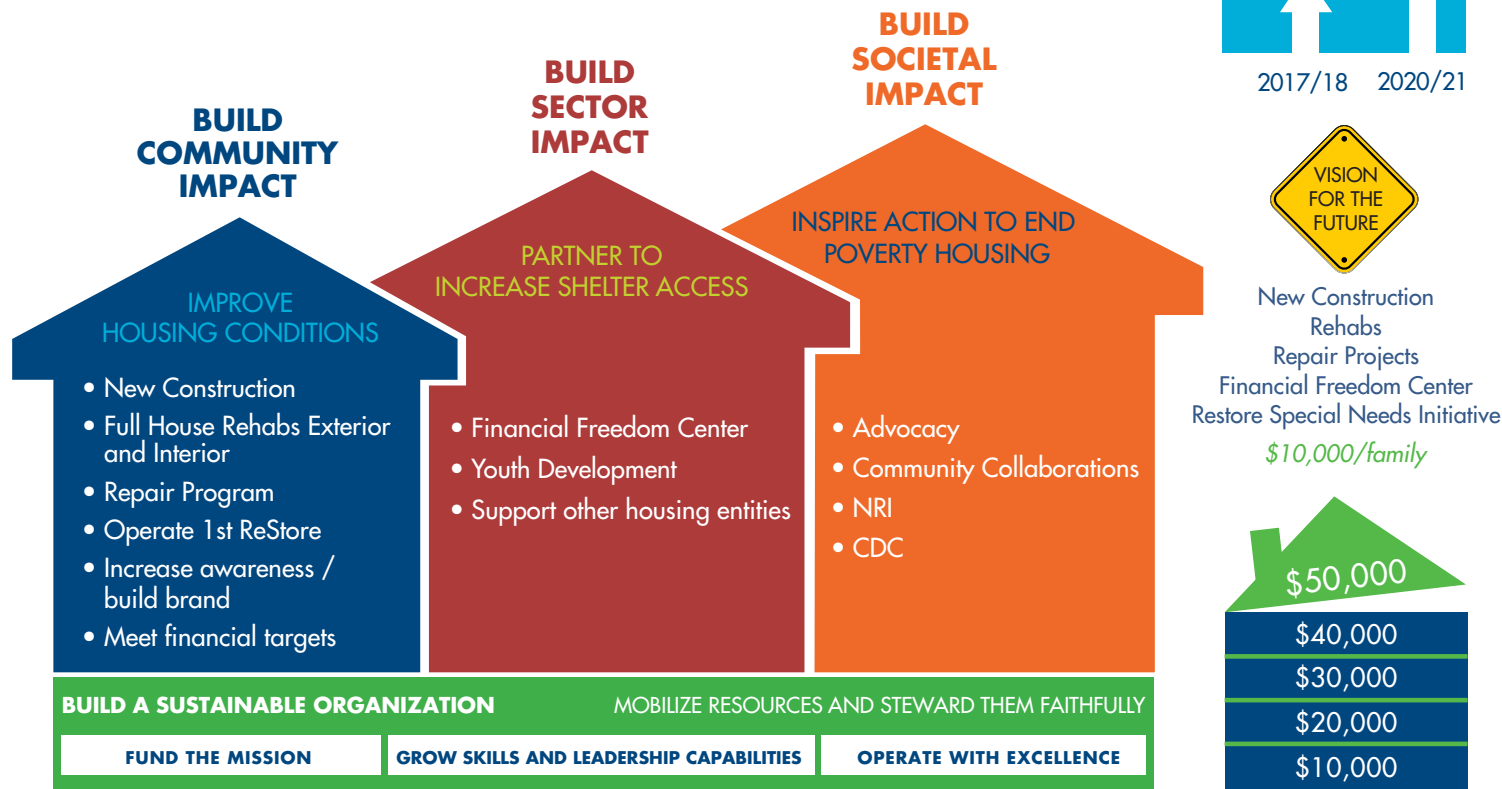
BUILD COMMUNITY IMPACT

IMPROVE HOUSING CONDITIONS

• New Construction
• Full House Rehabs Exterior and Interior
• Repair Program
• Operate 1st ReStore
• Increase awareness / build brand
• Meet financial targets

BUILD SECTOR IMPACT

PARTNER TO INCREASE SHELTER ACCESS

• Financial Freedom Center
• Youth Development
• Support other housing entities

BUILD SOCIETAL IMPACT

INSPIRE ACTION TO END POVERTY HOUSING

• Advocacy
• Community Collaborations
• NRI
• CDC

2017/18 2020/21

VISION FOR THE FUTURE

New Construction
Rehabs
Repair Projects
Financial Freedom Center
Restore Special Needs Initiative
$10,000/family

$50,000
$40,000
$30,000
$20,000
$10,000

BUILD A SUSTAINABLE ORGANIZATION MOBILIZE RESOURCES AND STEWARD THEM FAITHFULLY

FUND THE MISSION
GROW SKILLS AND LEADERSHIP CAPABILITIES
OPERATE WITH EXCELLENCE